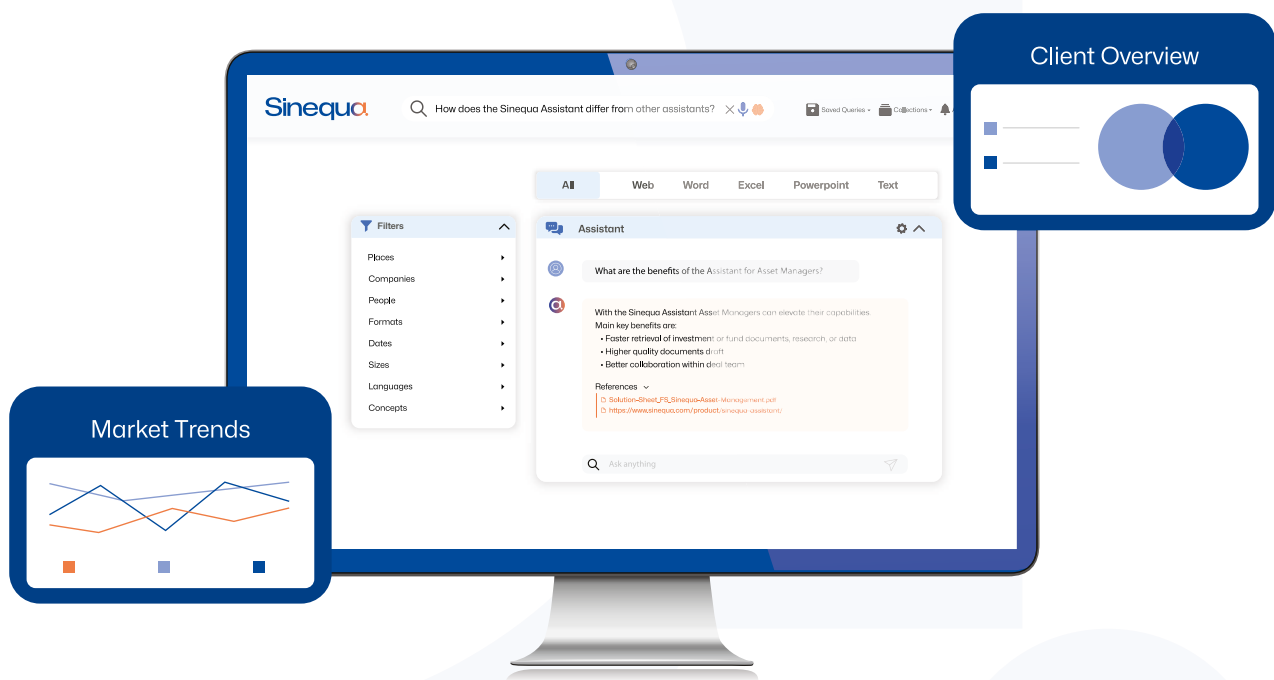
Client Overview

Sinequa

How does the Sinequa Assistant differ from other assistants?

Saved Queries Collections

All Web Word Excel Powerpoint Text

Filters

Places
Companies
People
Formats
Dates
Sizes
Languages
Concepts

Assistant

What are the benefits of the Assistant for Asset Managers?

With the Sinequa Assistant Asset Managers can elevate their capabilities
Main key benefits are:
• Faster retrieval of investment or fund documents, research, or data
• Higher quality documents draft
• Better collaboration within deal team

References
Solution-Sheet_FS_Sinequa-Asset-Management.pdf
https://www.sinequa.com/product/sinequa-assistant/

Ask anything

Market Trends